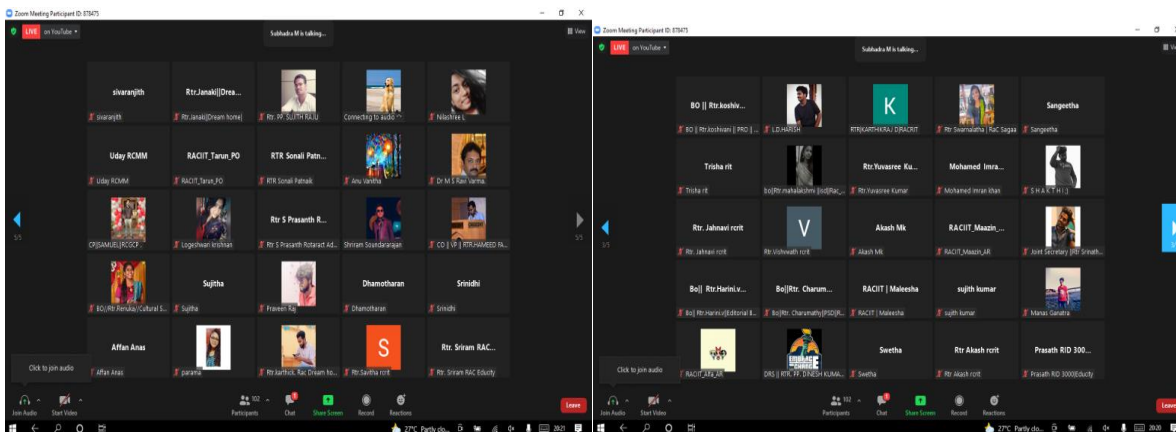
Zoom Meeting Participant ID: 878475
LIVE on YouTube
Subbadra M is talking...
View

sivaranjith
sivaranjith
Rtr.Janaki||Drea...
Rtr.Janaki||Dream home|
Rtr. PP. SUJITH RAJU
Connecting to audio
Nilashree L
Uday RCMM
Uday RCMM
RACIIT_Tarun_PO
RACIIT_Tarun_PO
RTR Sonali Patn...
RTR Sonali Patnaik
Anu Vanitha
Dr M S Ravi Varma
CP||SAMUEL|RCSCP...
Logeshwari krishnan
Rtr S Prasanth R...
Rtr S Prasanth Rotaract Ad...
Shriram Soundararajan
CO || VP || RTR.HAMEED FA...
BO//Rtr.Renuka//Cultural S...
Sujitha
Sujitha
Praveen Raj
Dhamotharan
Dhamotharan
Srinidhi
Srinidhi
Affan Anas
Affan Anas
parama
Rtr.karthick. Rac Dream ho...
S
Rtr.Savitha rcrit
Rtr. Sriram RAC...
Rtr. Sriram RAC Educity
Click to join audio
Join Audio
Start Video
Participants 102
Chat
Share Screen
Record
Reactions
Leave
27°C Partly clo...
20:21

Zoom Meeting Participant ID: 878475
LIVE on YouTube
Subbadra M is talking...
View

BO || Rtr.koshiv...
BO || Rtr.koshivani || PRO ||...
L.D.HARISH
K
RTR|KARTHIKRAJ D|RACRIT
Rtr Swarnalatha | RaC Sagaa
Sangeetha
Sangeetha
Trisha rit
Trisha rit
bo||Rtr.mahalakshmi ||isd||Rac_...
Rtr.Yuvasree Ku...
Rtr.Yuvasree Kumar
Mohamed Imra...
Mohamed imran khan
S H A K T H I :)
Rtr. Jahnavi rcrit
Rtr. Jahnavi rcrit
V
Rtr.Vishwath rcrit
Akash Mk
Akash Mk
RACIIT_Maazin_...
RACIIT_Maazin_AR
Joint Secretary ||Rtr Srinath...
Bo|| Rtr.Harini.v...
Bo|| Rtr.Harini.v||Editorial 8...
Bo||Rtr. Charum...
Bo||Rtr. Charumathy||PSD||R...
RACIIT | Maleesha
RACIIT | Maleesha
sujith kumar
sujith kumar
Manas Ganatra
RACIIT_Afa_AR
EMBRACE THE CHANGE
DRS || RTR. PP. DINESH KUMA...
Swetha
Swetha
Rtr Akash rcrit
Rtr Akash rcrit
Prasath RID 300...
Prasath RID 3000||Educity
Click to join audio
Join Audio
Start Video
Participants 102
Chat
Share Screen
Record
Reactions
Leave
27°C Partly clo...
20:20